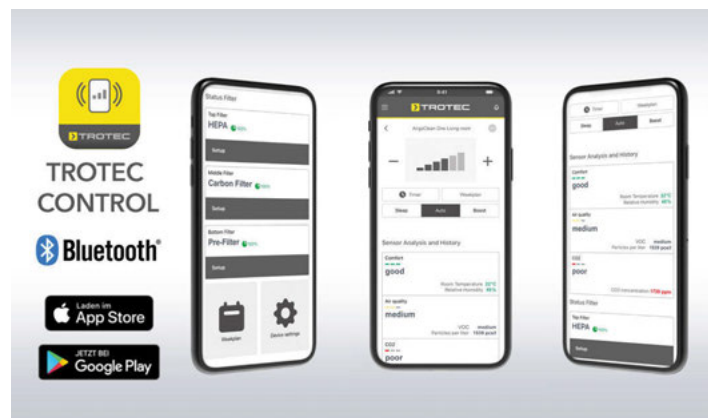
TROTEC

TROTEC CONTROL

Bluetooth®

Laden im App Store

JETZT BEI Google Play

Status Filter

Top Filter
HEPA 100%

Setup

Middle Filter
Carbon Filter 100%

Setup

Bottom Filter
Pre-Filter 100%

Setup

Weekplan

Device settings

9:41

TROTEC

AirgoClean One Living room

−

+

Timer

Weekplan

Sleep

Auto

Boost

Sensor Analysis and History

Comfort
good

Room Temperature 22°C
Relative Humidity 46%

Air quality
medium

VOC medium
Particles per liter 1539 pcs/l

CO2
poor

Timer

Weekplan

Sleep

Auto

Boost

Sensor Analysis and History

Comfort
good

Room Temperature 22°C
Relative Humidity 46%

Air quality
medium

VOC medium
Particles per liter 1539 pcs/l

CO2
poor

CO2 concentration 1730 ppm

Status Filter

Top Filter
HEPA 100%

Setup